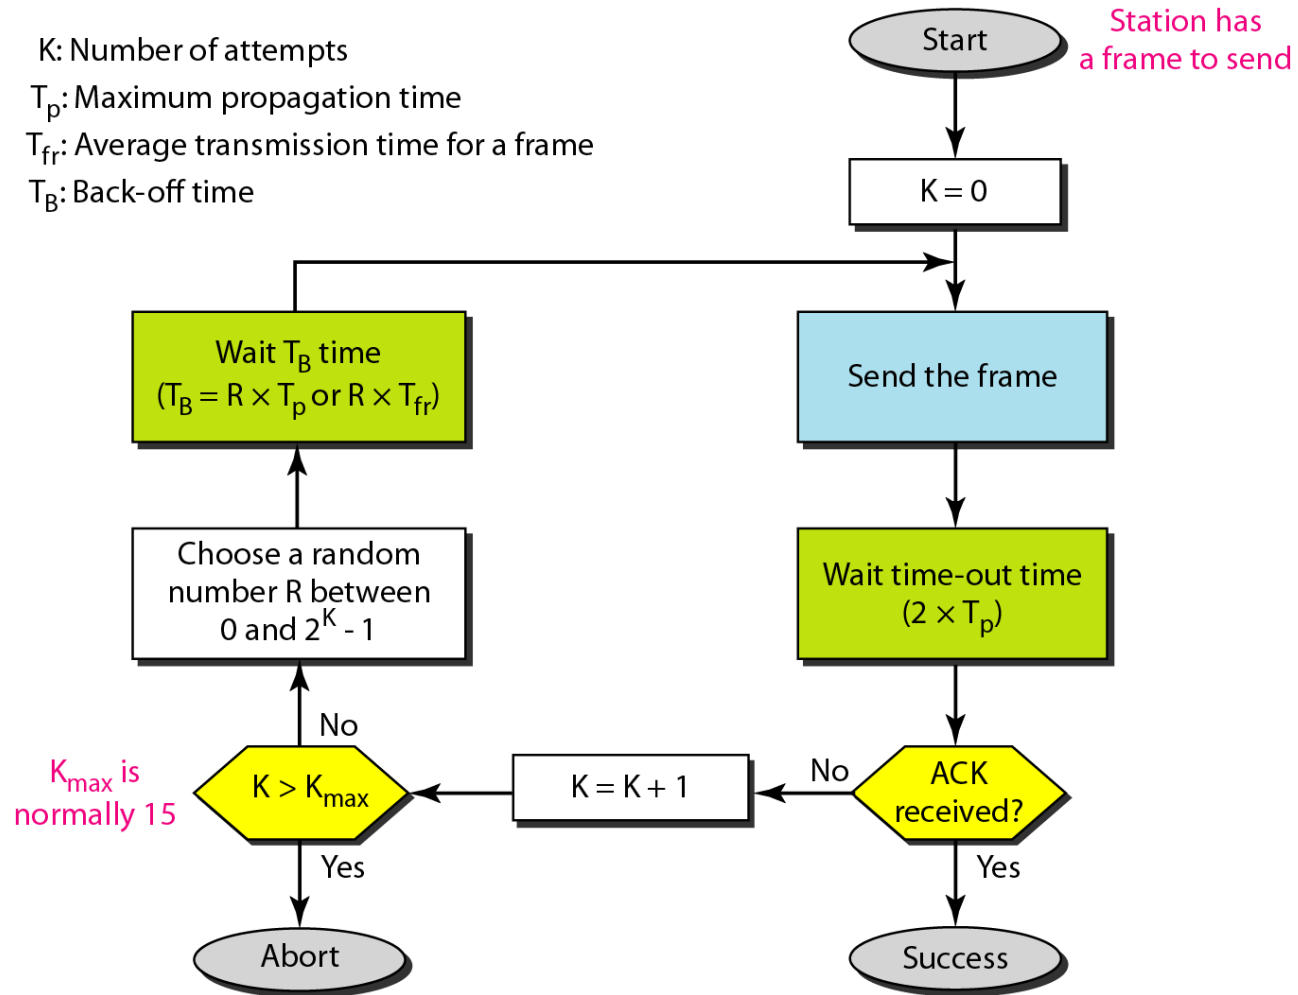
K: Number of attempts
$T_p$: Maximum propagation time
$T_{fr}$: Average transmission time for a frame
$T_B$: Back-off time

Start

Station has a frame to send

K = 0

Wait $T_B$ time ($T_B = R \times T_p$ or $R \times T_{fr}$)

Send the frame

Choose a random number R between 0 and $2^K$ - 1

Wait time-out time ($2 \times T_p$)

No

$K_{max}$ is normally 15

$K > K_{max}$

K = K + 1

No

ACK received?

Yes

Yes

Abort

Success